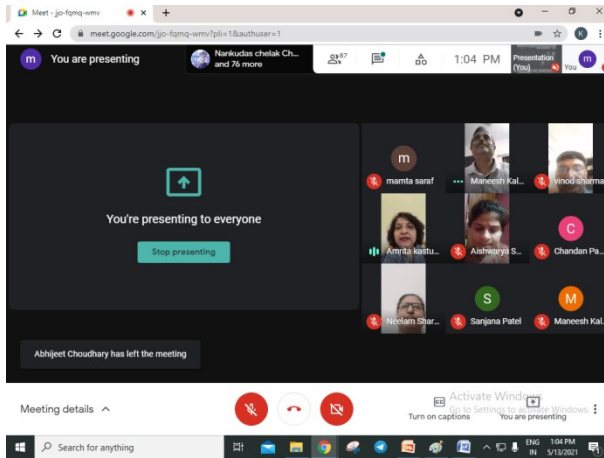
Meet - jjo-fqmq-wmv

meet.google.com/jjo-fqmq-wmv?pli=1&authuser=1

m You are presenting

Nankudas chelak Ch... and 76 more

87

1:04 PM

Presentation (You)

You

m

You're presenting to everyone

Stop presenting

m

mamta saraf

Maneesh Kal...

vinod sharma

Amrita kastu...

Aishwarya S...

C

Chandan Pa...

Neelam Shar...

S

Sanjana Patel

M

Maneesh Kal...

Abhijeet Choudhary has left the meeting

Meeting details

Turn on captions

You are presenting

Activate Windows

Go to Settings to activate Windows.

Search for anything

ENG IN

1:04 PM 5/13/2021